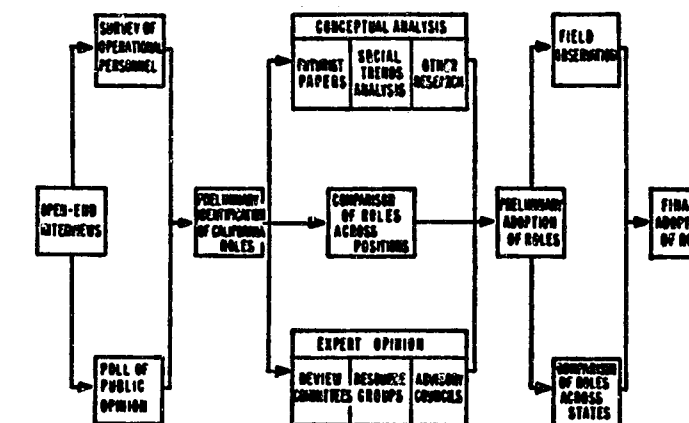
SURVEY OF OPERATIONAL PERSONNEL

OPEN-END INTERVIEWS

POLL OF PUBLIC OPINION

PRELIMINARY IDENTIFICATION OF CALIFORNIA ROLES

CONCEPTUAL ANALYSIS

FUTURIST PAPERS

SOCIAL TRENDS ANALYSIS

OTHER RESEARCH

COMPARISON OF ROLES ACROSS POSITIONS

EXPERT OPINION

REVIEW COMMITTEES

RESOURCE GROUPS

ADVISORY COUNCILS

PRELIMINARY ADOPTION OF ROLES

FIELD OBSERVATION

COMPARISON OF ROLES ACROSS STATES

FINA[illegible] ADOPT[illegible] OF RO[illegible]